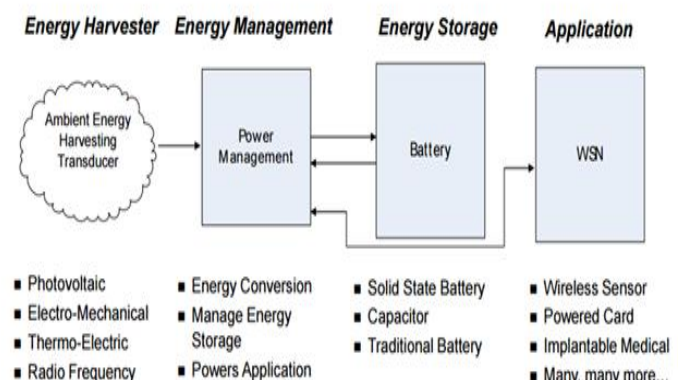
Energy Harvester
Energy Management
Energy Storage
Application

Ambient Energy Harvesting Transducer

Power Management

Battery

WSN

- Photovoltaic
- Electro-Mechanical
- Thermo-Electric
- Radio Frequency

- Energy Conversion
- Manage Energy Storage
- Powers Application

- Solid State Battery
- Capacitor
- Traditional Battery

- Wireless Sensor
- Powered Card
- Implantable Medical
- Many, many more...